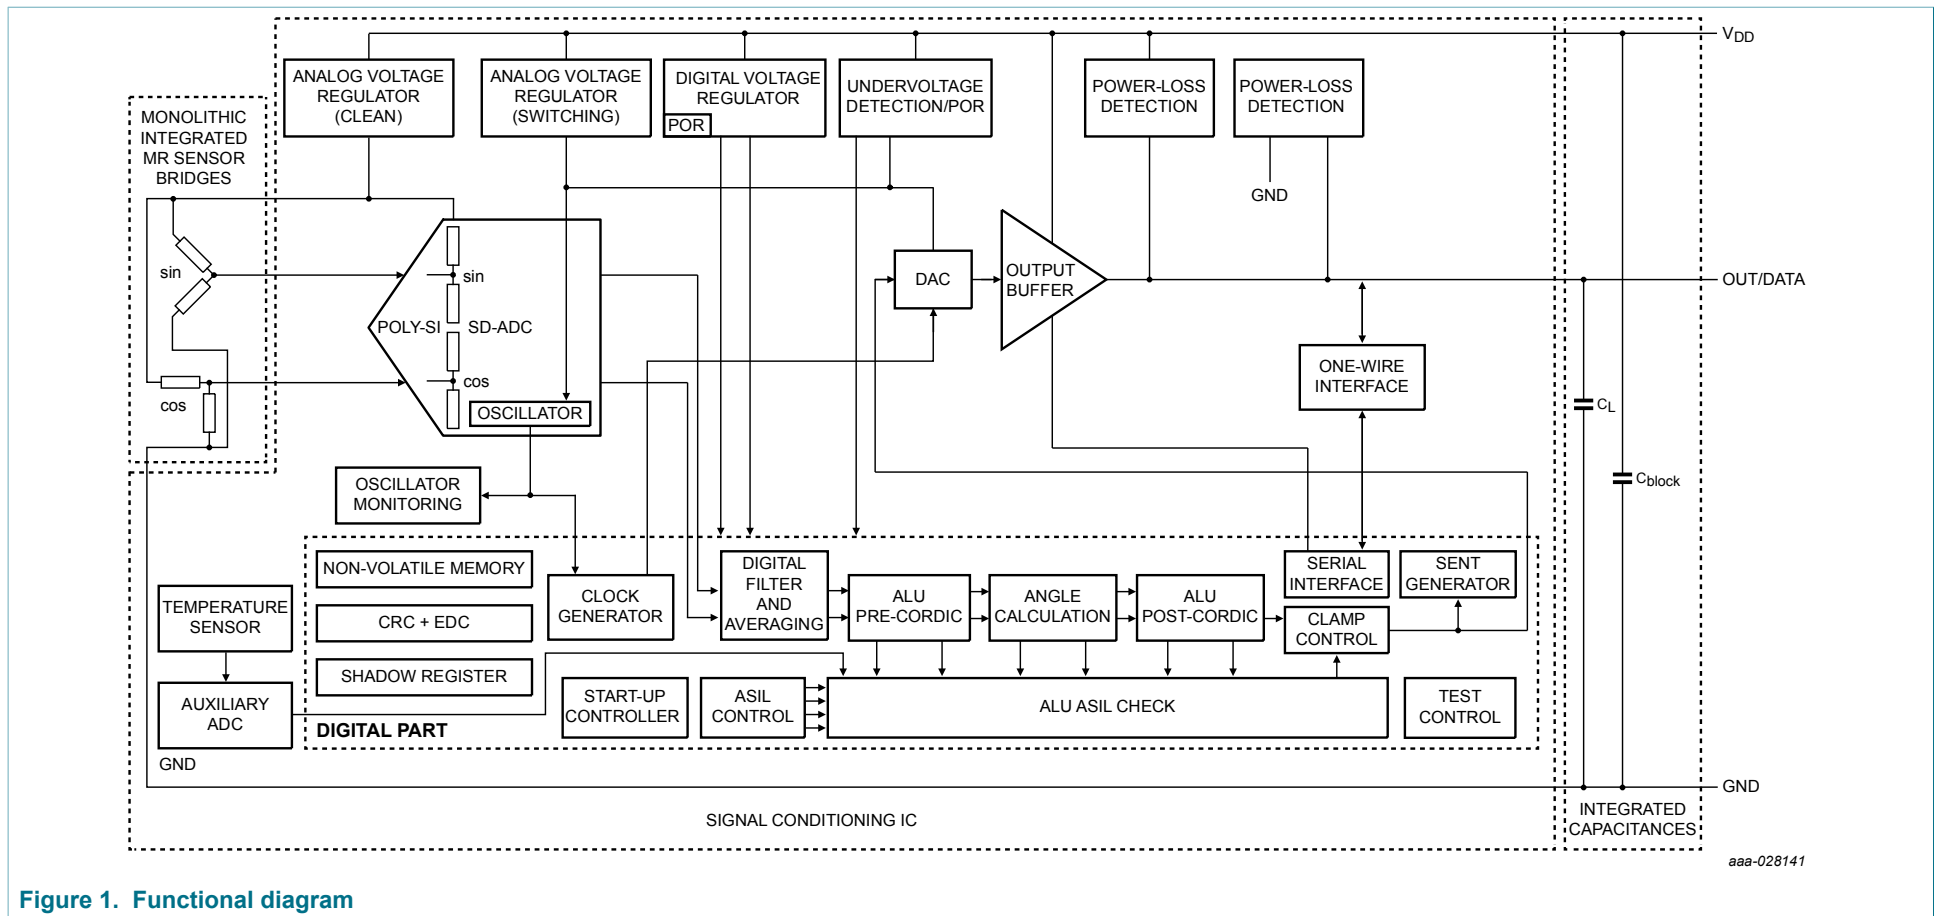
MONOLITHIC INTEGRATED MR SENSOR BRIDGES

ANALOG VOLTAGE REGULATOR (CLEAN)

ANALOG VOLTAGE REGULATOR (SWITCHING)

DIGITAL VOLTAGE REGULATOR

POR

UNDERVOLTAGE DETECTION/POR

POWER-LOSS DETECTION

POWER-LOSS DETECTION

$V_{DD}$

GND

sin

sin

POLY-SI

SD-ADC

cos

cos

OSCILLATOR

DAC

OUTPUT BUFFER

OUT/DATA

ONE-WIRE INTERFACE

$C_L$

$C_{block}$

OSCILLATOR MONITORING

NON-VOLATILE MEMORY

CRC + EDC

SHADOW REGISTER

CLOCK GENERATOR

DIGITAL FILTER AND AVERAGING

ALU PRE-CORDIC

ANGLE CALCULATION

ALU POST-CORDIC

SERIAL INTERFACE

SENT GENERATOR

CLAMP CONTROL

TEMPERATURE SENSOR

AUXILIARY ADC

START-UP CONTROLLER

ASIL CONTROL

ALU ASIL CHECK

TEST CONTROL

DIGITAL PART

GND

GND

SIGNAL CONDITIONING IC

INTEGRATED CAPACITANCES

aaa-028141

Figure 1. Functional diagram